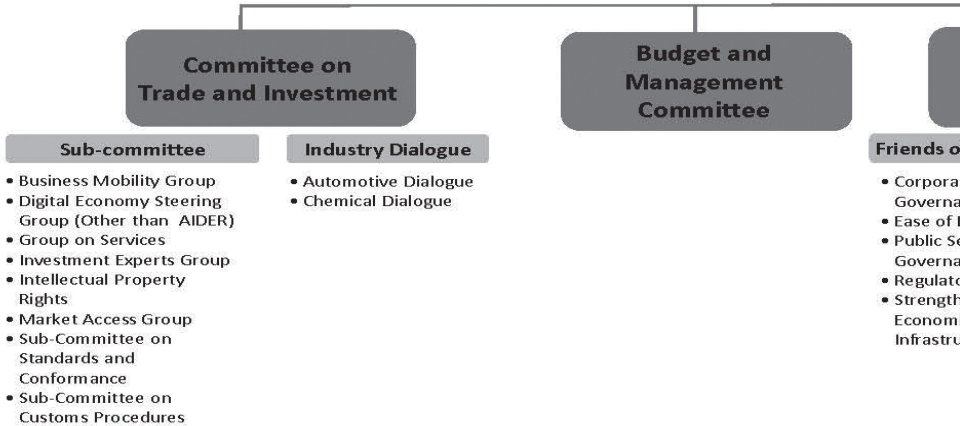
Committee on Trade and Investment

Budget and Management Committee

Sub-committee

- Business Mobility Group
- Digital Economy Steering Group (Other than AIDER)
- Group on Services
- Investment Experts Group
- Intellectual Property Rights
- Market Access Group
- Sub-Committee on Standards and Conformance
- Sub-Committee on Customs Procedures

Industry Dialogue

- Automotive Dialogue
- Chemical Dialogue

Friends o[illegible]

- Corpora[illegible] Governa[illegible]
- Ease of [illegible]
- Public Se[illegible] Governa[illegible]
- Regulato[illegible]
- Strength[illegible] Economi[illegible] Infrastru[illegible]